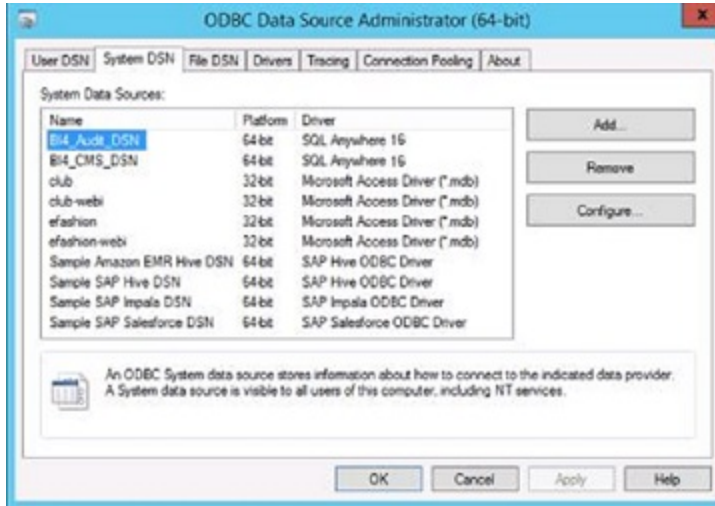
ODBC Data Source Administrator (64-bit)

User DSN | System DSN | File DSN | Drivers | Tracing | Connection Pooling | About

System Data Sources:

| Name | Platform | Driver |
|---|---|---|
| BI4_Audit_DSN | 64-bit | SQL Anywhere 16 |
| BI4_CMS_DSN | 64-bit | SQL Anywhere 16 |
| club | 32-bit | Microsoft Access Driver (*.mdb) |
| club-webi | 32-bit | Microsoft Access Driver (*.mdb) |
| efashion | 32-bit | Microsoft Access Driver (*.mdb) |
| efashion-webi | 32-bit | Microsoft Access Driver (*.mdb) |
| Sample Amazon EMR Hive DSN | 64-bit | SAP Hive ODBC Driver |
| Sample SAP Hive DSN | 64-bit | SAP Hive ODBC Driver |
| Sample SAP Impala DSN | 64-bit | SAP Impala ODBC Driver |
| Sample SAP Salesforce DSN | 64-bit | SAP Salesforce ODBC Driver |

Add...

Remove

Configure...

An ODBC System data source stores information about how to connect to the indicated data provider. A System data source is visible to all users of this computer, including NT services.

OK | Cancel | Apply | Help